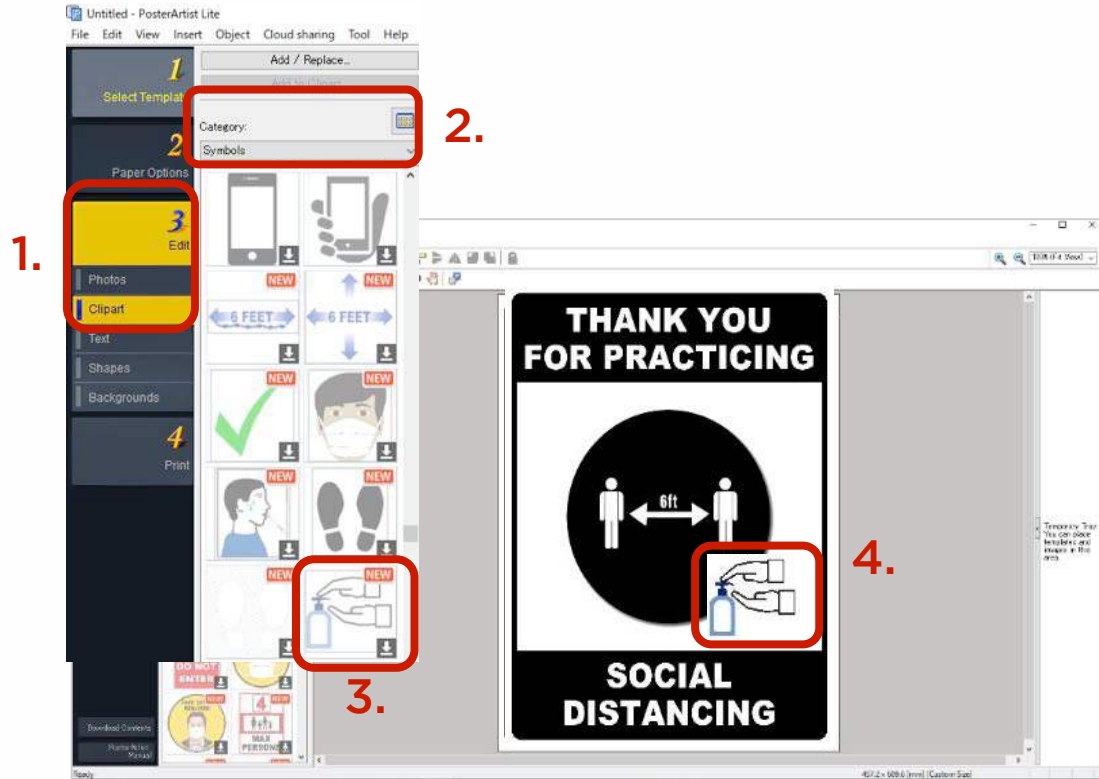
Untitled - PosterArtist Lite

File Edit View Insert Object Cloud sharing Tool Help

1 Select Template

2 Paper Options

3 Edit

Photos

Clipart

Text

Shapes

Backgrounds

4 Print

Add / Replace...

Add to Clipart

Category:

Symbols

NEW

6 FEET

NEW

6 FEET

NEW

NEW

NEW

NEW

NEW

NEW

DO NOT ENTER

4 MAX PERSONS

Download Contents

PosterArtist Manual

1.

2.

3.

4.

100% (Fit View)

THANK YOU FOR PRACTICING

6ft

SOCIAL DISTANCING

Temporary Tray You can place templates and images in this area.

Ready

457.2 x 609.6 [mm] [Custom Size]